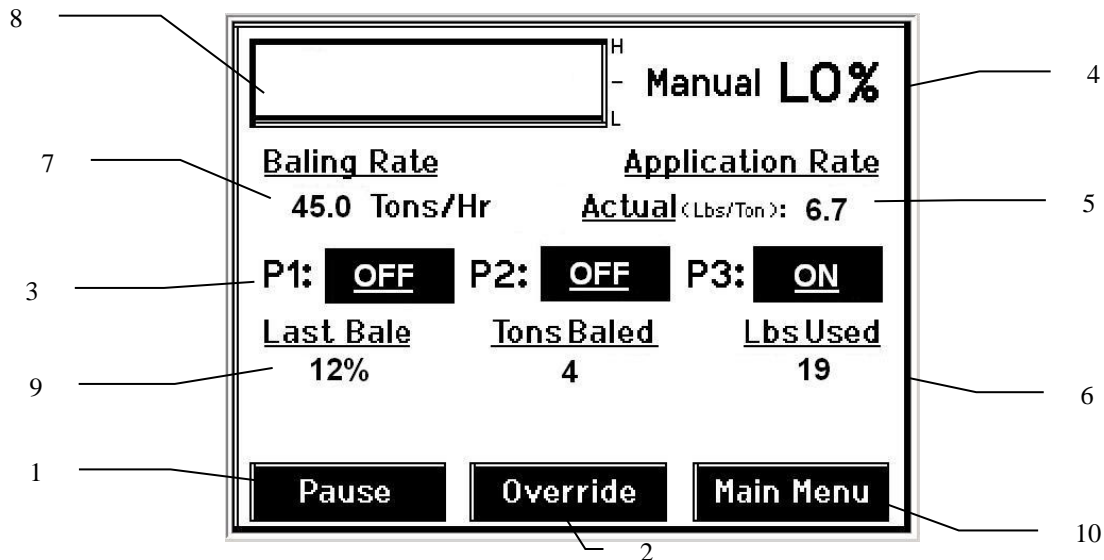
8

H
-
L

Manual LO%

4

7

Baling Rate
45.0 Tons/Hr

Application Rate
Actual (Lbs/Ton): 6.7

5

3

P1: OFF P2: OFF P3: ON

Last Bale
12%

Tons Baled
4

Lbs Used
19

9

6

1

Pause

Override

Main Menu

10

2